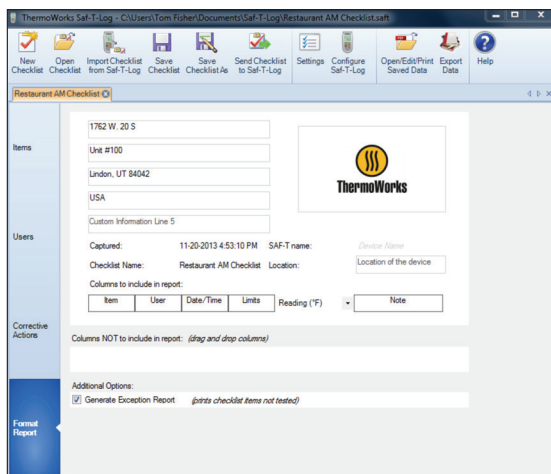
ThermoWorks Saf-T-Log - C:\Users\Tom Fisher\Documents\Saf-T-Log\Restaurant AM Checklist.saft

New Checklist | Open Checklist | Import Checklist from Saf-T-Log | Save Checklist | Save Checklist As | Send Checklist to Saf-T-Log | Settings | Configure Saf-T-Log | Open/Edit/Print Saved Data | Export Data | Help

Restaurant AM Checklist

Items

Users

Corrective Actions

Format Report

1762 W. 20 S

Unit #100

Lindon, UT 84042

USA

Custom Information Line 5

ThermoWorks

Captured: 11-20-2013 4:53:10 PM SAF-T name: Device Name

Checklist Name: Restaurant AM Checklist Location: Location of the device

Columns to include in report:

| Item | User | Date/Time | Limits | Reading (°F) | Note |
|---|---|---|---|---|---|

Columns NOT to include in report: (drag and drop columns)

Additional Options:

Generate Exception Report (prints checklist items not tested)